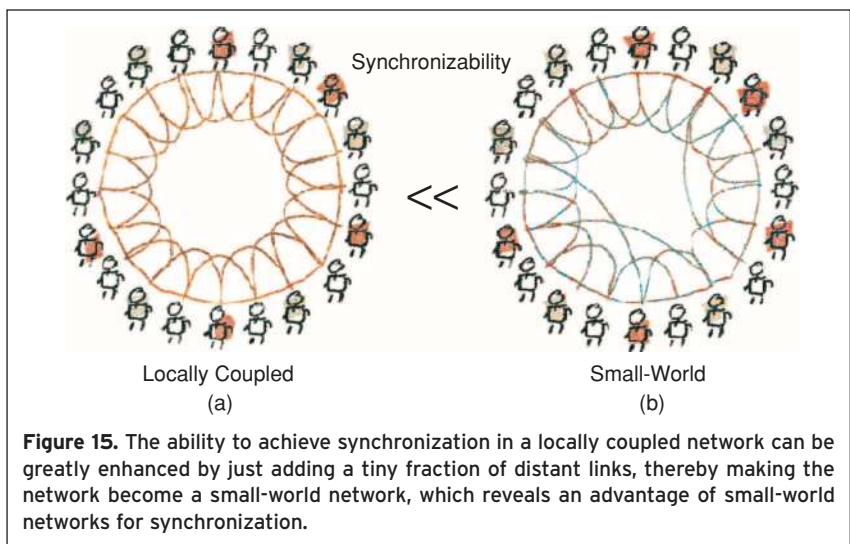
Synchronizability

<<

Locally Coupled
(a)

Small-World
(b)

**Figure 15.** The ability to achieve synchronization in a locally coupled network can be greatly enhanced by just adding a tiny fraction of distant links, thereby making the network become a small-world network, which reveals an advantage of small-world networks for synchronization.